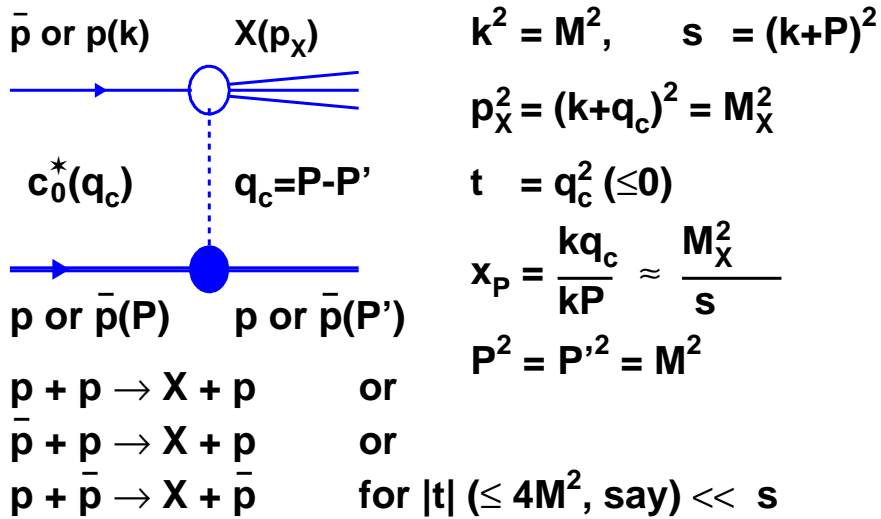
$\bar{p}$ or p(k)     X($p_X$)

$c_0^\star(q_c)$     $q_c$=P-P'

p or $\bar{p}$(P)     p or $\bar{p}$(P')

$k^2 = M^2$,     $s = (k+P)^2$

$p_X^2 = (k+q_c)^2 = M_X^2$

$t = q_c^2 \ (\leq 0)$

$x_P = \frac{kq_c}{kP} \approx \frac{M_X^2}{s}$

$P^2 = P'^2 = M^2$

$p + p \rightarrow X + p$     or

$\bar{p} + p \rightarrow X + p$     or

$p + \bar{p} \rightarrow X + \bar{p}$     for $|t| \ (\leq 4M^2$, say$) << s$